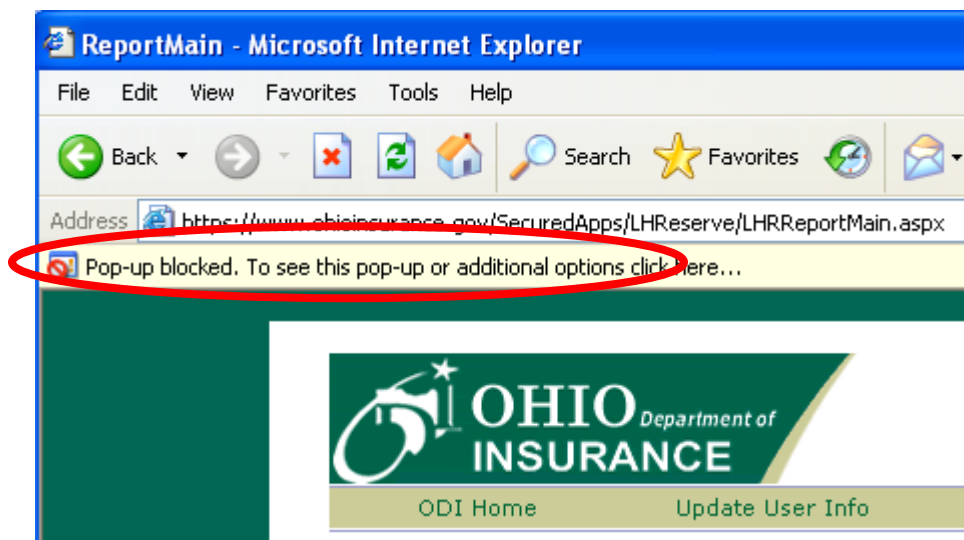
ReportMain - Microsoft Internet Explorer

File Edit View Favorites Tools Help

Back Search Favorites

Address https://www.ohioinsurance.gov/SecuredApps/LHReserve/LHRReportMain.aspx

Pop-up blocked. To see this pop-up or additional options click here...

OHIO Department of INSURANCE

ODI Home Update User Info